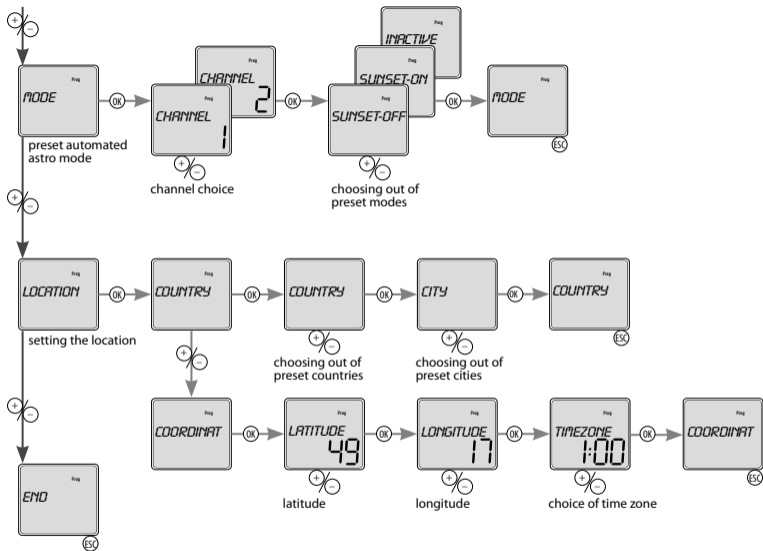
+/−

MODE Prog
preset automated astro mode

OK

CHANNEL Prog 2

CHANNEL Prog 1

+/−
channel choice

OK

INACTIVE Prog

SUNSET-ON Prog

SUNSET-OFF Prog

+/−
choosing out of preset modes

OK

MODE Prog
ESC

+/−

LOCATION Prog
setting the location

OK

COUNTRY Prog

OK

COUNTRY Prog
+/−
choosing out of preset countries

OK

CITY Prog
+/−
choosing out of preset cities

OK

COUNTRY Prog
ESC

+/−

COORDINAT Prog

OK

LATITUDE Prog 49
+/−
latitude

OK

LONGITUDE Prog 17
+/−
longitude

OK

TIMEZONE Prog 1:00
+/−
choice of time zone

OK

COORDINAT Prog
ESC

+/−

END Prog
ESC